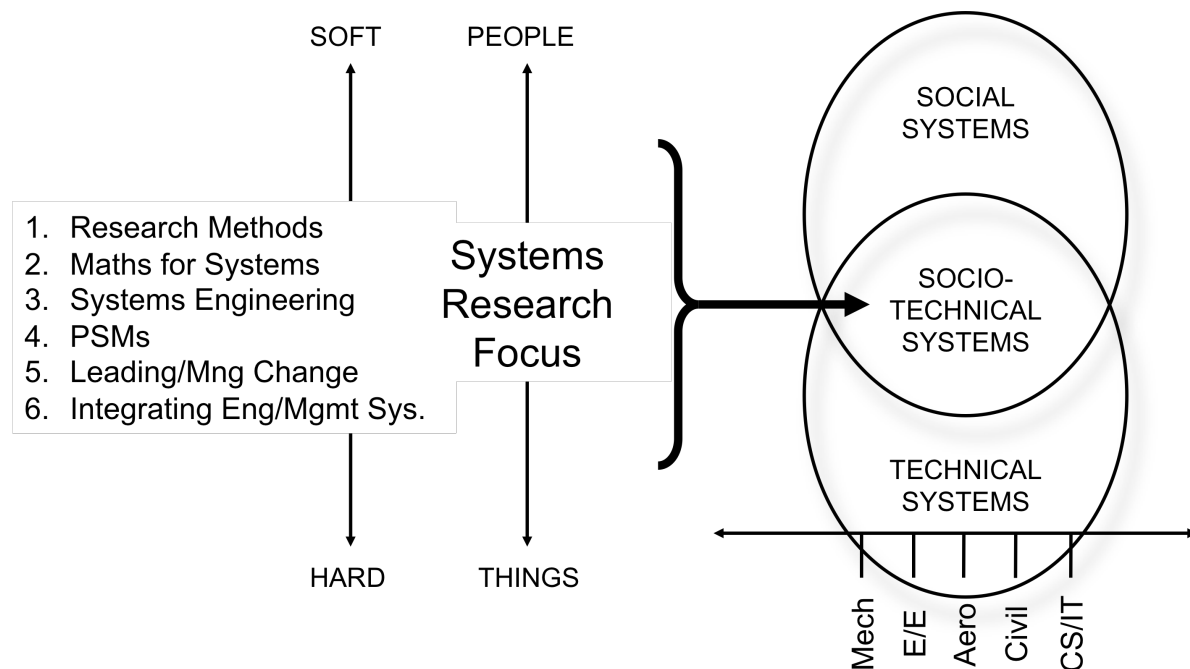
SOFT

PEOPLE

1. Research Methods
2. Maths for Systems
3. Systems Engineering
4. PSMs
5. Leading/Mng Change
6. Integrating Eng/Mgmt Sys.

Systems Research Focus

HARD

THINGS

SOCIAL SYSTEMS

SOCIO-TECHNICAL SYSTEMS

TECHNICAL SYSTEMS

Mech

E/E

Aero

Civil

CS/IT